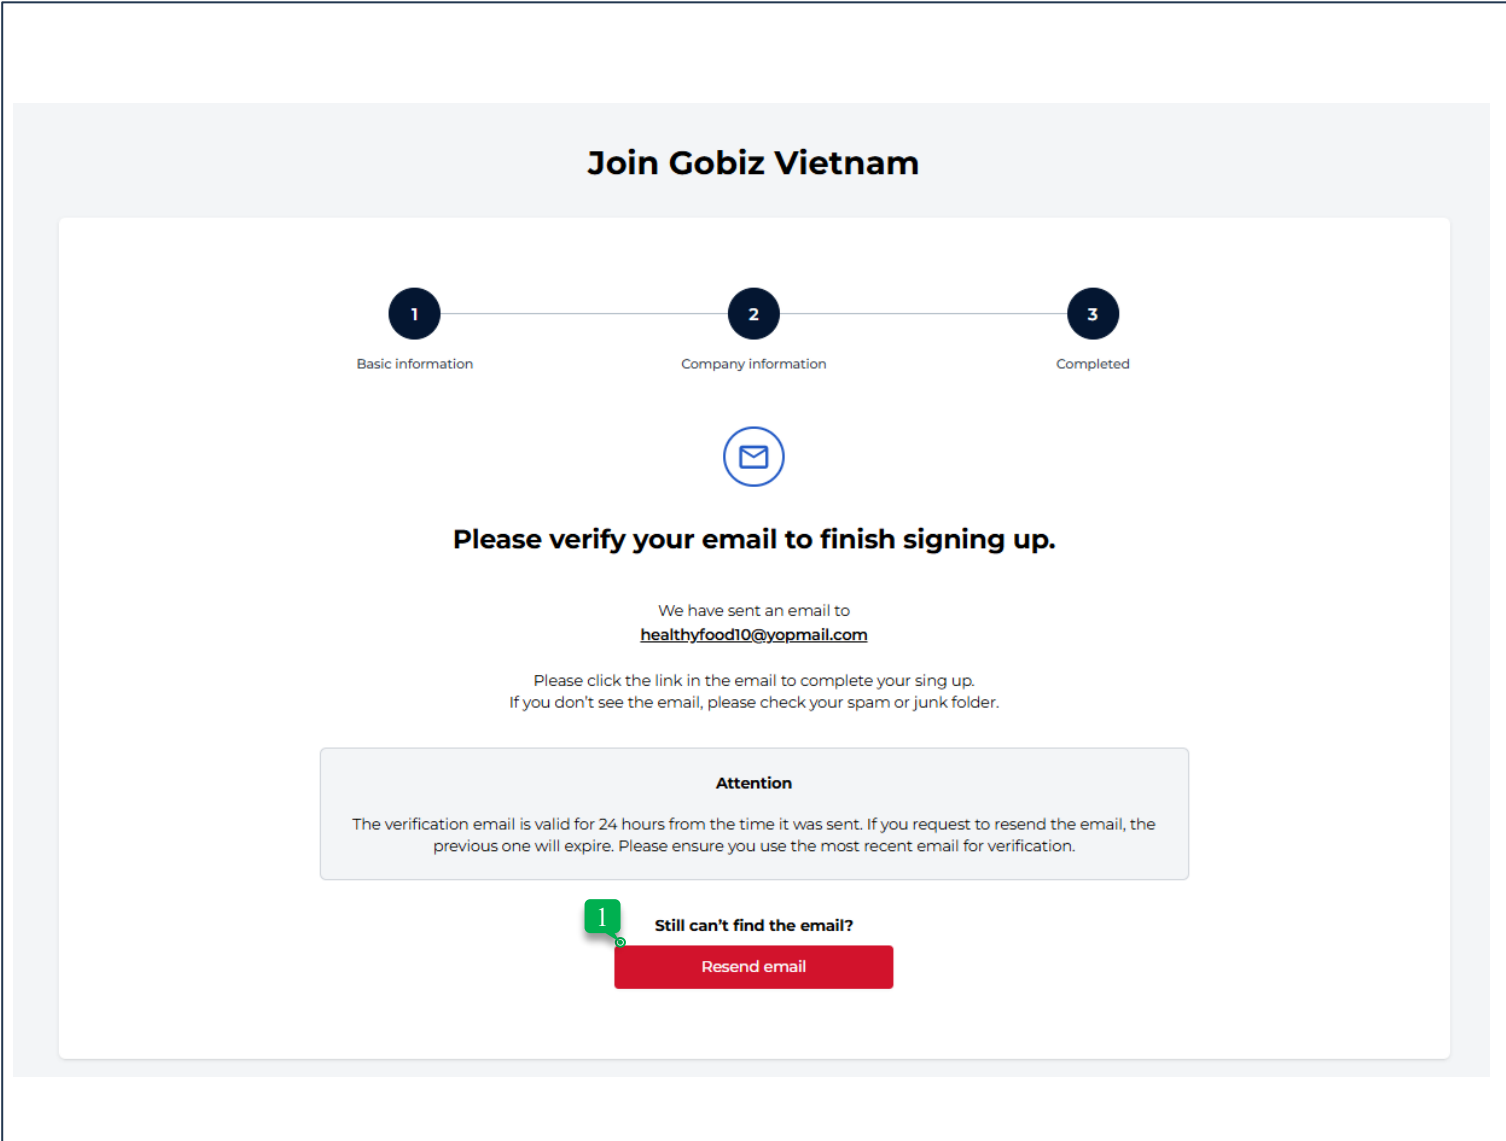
Join Gobiz Vietnam

1
Basic information

2
Company information

3
Completed

Please verify your email to finish signing up.

We have sent an email to
healthyfood10@yopmail.com

Please click the link in the email to complete your sing up.
If you don't see the email, please check your spam or junk folder.

Attention

The verification email is valid for 24 hours from the time it was sent. If you request to resend the email, the previous one will expire. Please ensure you use the most recent email for verification.

1

Still can't find the email?

Resend email